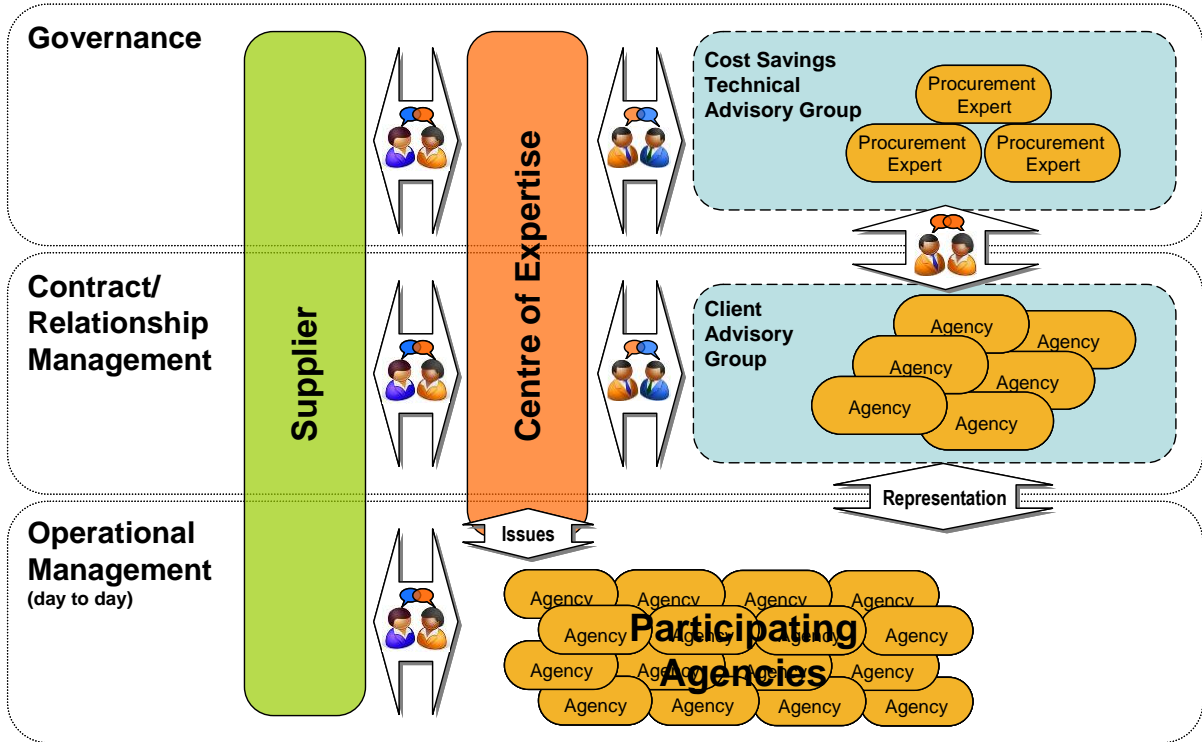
Governance

Contract/ Relationship Management

Operational Management
(day to day)

Supplier

Centre of Expertise

Cost Savings Technical Advisory Group

Procurement Expert

Procurement Expert

Procurement Expert

Client Advisory Group

Agency

Agency

Agency

Agency

Agency

Agency

Representation

Issues

Agency

Agency

Agency

Agency

Agency

Agency

Agency

Agency

Agency

Agency

Agency

Agency

Agency

Agency

Agency

Participating Agencies